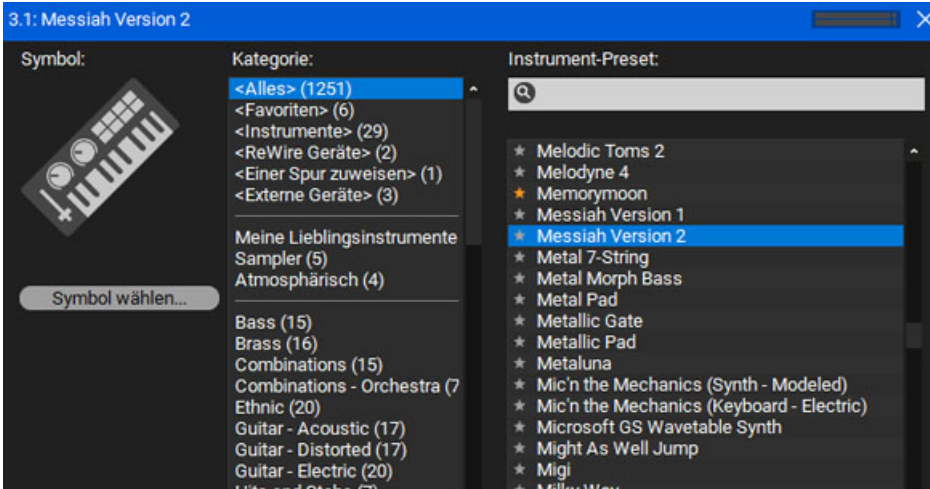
3.1: Messiah Version 2

Symbol:

Symbol wählen...

Kategorie:

<Alles> (1251)
<Favoriten> (6)
<Instrumente> (29)
<ReWire Geräte> (2)
<Einer Spur zuweisen> (1)
<Externe Geräte> (3)

Meine Lieblingsinstrumente
Sampler (5)
Atmosphärisch (4)

Bass (15)
Brass (16)
Combinations (15)
Combinations - Orchestra (7
Ethnic (20)
Guitar - Acoustic (17)
Guitar - Distorted (17)
Guitar - Electric (20)
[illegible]

Instrument-Preset:

Melodic Toms 2
Melodyne 4
Memorymoon
Messiah Version 1
Messiah Version 2
Metal 7-String
Metal Morph Bass
Metal Pad
Metallic Gate
Metallic Pad
Metaluna
Mic'n the Mechanics (Synth - Modeled)
Mic'n the Mechanics (Keyboard - Electric)
Microsoft GS Wavetable Synth
Might As Well Jump
Migi
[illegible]